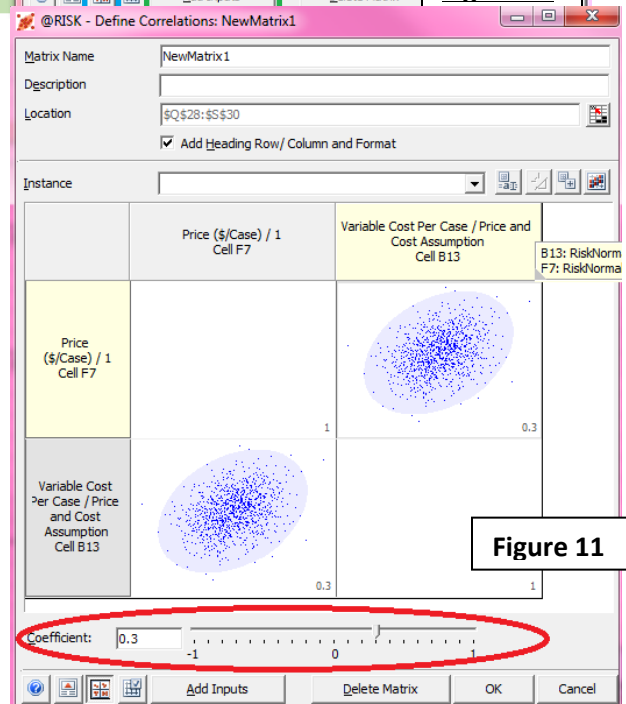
@RISK - Define Correlations: NewMatrix1

Matrix Name NewMatrix1

Description

Location $Q$28:$S$30

Add Heading Row/ Column and Format

Instance

| | Price ($/Case) / 1 Cell F7 | Variable Cost Per Case / Price and Cost Assumption Cell B13 |
|---|---|---|
| Price ($/Case) / 1 Cell F7 | 1 | 0.3 |
| Variable Cost Per Case / Price and Cost Assumption Cell B13 | 0.3 | 1 |

B13: RiskNorm
F7: RiskNorma

Figure 11

Coefficient: 0.3

-1 0 1

Add Inputs Delete Matrix OK Cancel